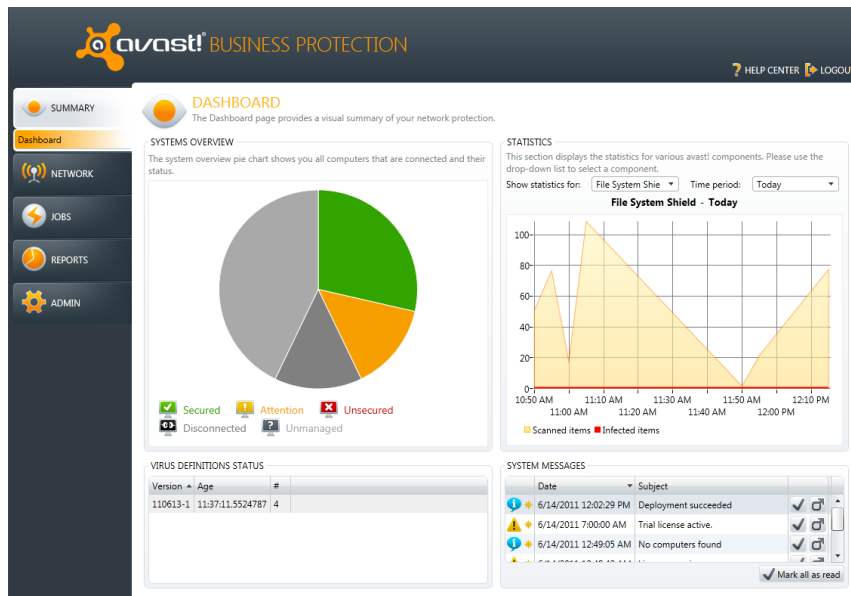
avast! BUSINESS PROTECTION

HELP CENTER LOGOU

SUMMARY
Dashboard
NETWORK
JOBS
REPORTS
ADMIN

DASHBOARD
The Dashboard page provides a visual summary of your network protection.

SYSTEMS OVERVIEW
The system overview pie chart shows you all computers that are connected and their status.

Secured Attention Unsecured
Disconnected Unmanaged

STATISTICS
This section displays the statistics for various avast! components. Please use the drop-down list to select a component.
Show statistics for: File System Shie Time period: Today
File System Shield - Today
100
80
60
40
20
0
10:50 AM 11:10 AM 11:30 AM 11:50 AM 12:10 PM
11:00 AM 11:20 AM 11:40 AM 12:00 PM
Scanned items Infected items

VIRUS DEFINITIONS STATUS
| Version | Age | # |
|---|---|---|
| 110613-1 | 11:37:11.5524787 | 4 |

SYSTEM MESSAGES
| Date | Subject |
|---|---|
| 6/14/2011 12:02:29 PM | Deployment succeeded |
| 6/14/2011 7:00:00 AM | Trial license active. |
| 6/14/2011 12:49:05 AM | No computers found |

Mark all as read